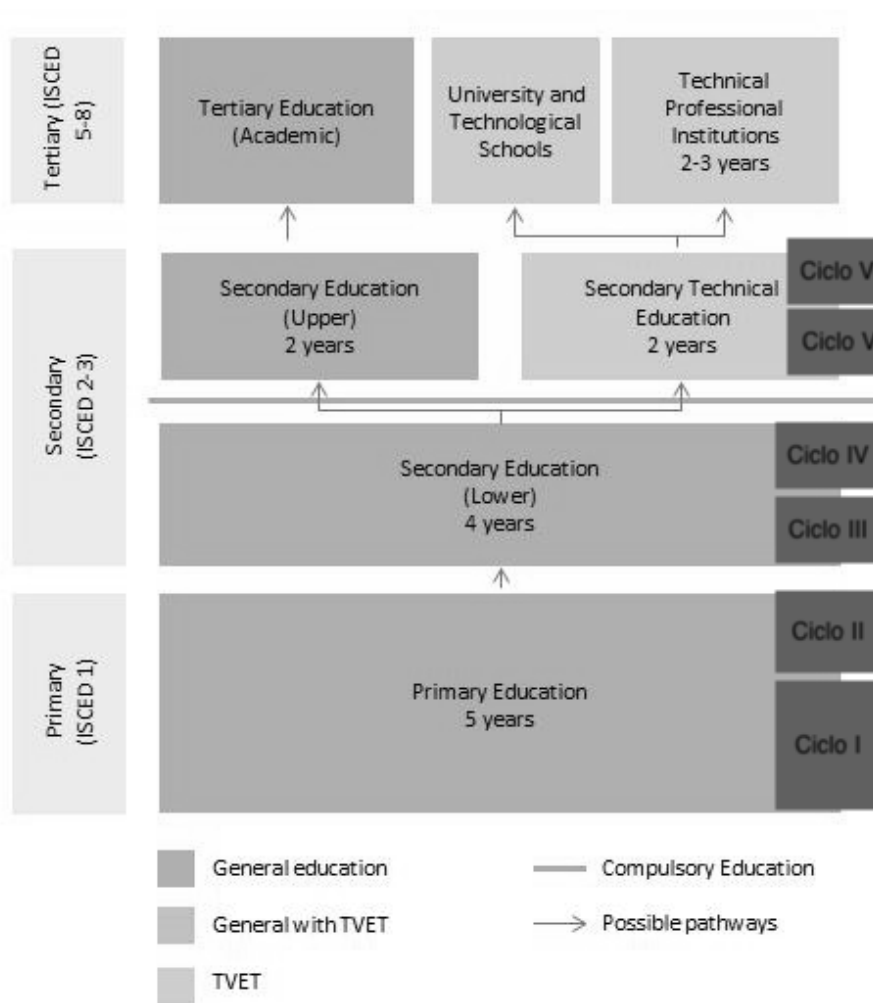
Tertiary (ISCED 5-8)

Tertiary Education (Academic)

University and Technological Schools

Technical Professional Institutions 2-3 years

Secondary (ISCED 2-3)

Secondary Education (Upper) 2 years

Secondary Technical Education 2 years

Ciclo V

Ciclo V

Secondary Education (Lower) 4 years

Ciclo IV

Ciclo III

Primary (ISCED 1)

Primary Education 5 years

Ciclo II

Ciclo I

General education

Compulsory Education

General with TVET

Possible pathways

TVET